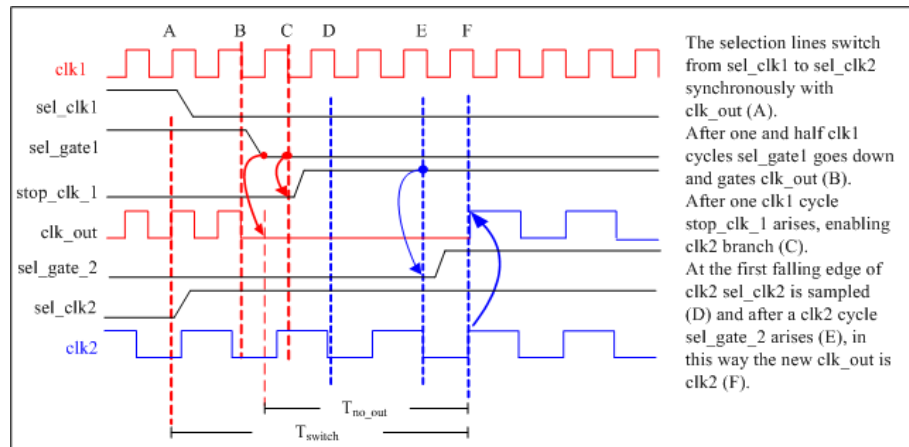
A B C D E F

clk1
sel_clk1
sel_gate1
stop_clk_1
clk_out
sel_gate_2
sel_clk2
clk2

$T_{no\_out}$
$T_{switch}$

The selection lines switch from sel_clk1 to sel_clk2 synchronously with clk_out (A).
After one and half clk1 cycles sel_gate1 goes down and gates clk_out (B).
After one clk1 cycle stop_clk_1 arises, enabling clk2 branch (C).
At the first falling edge of clk2 sel_clk2 is sampled (D) and after a clk2 cycle sel_gate_2 arises (E), in this way the new clk_out is clk2 (F).